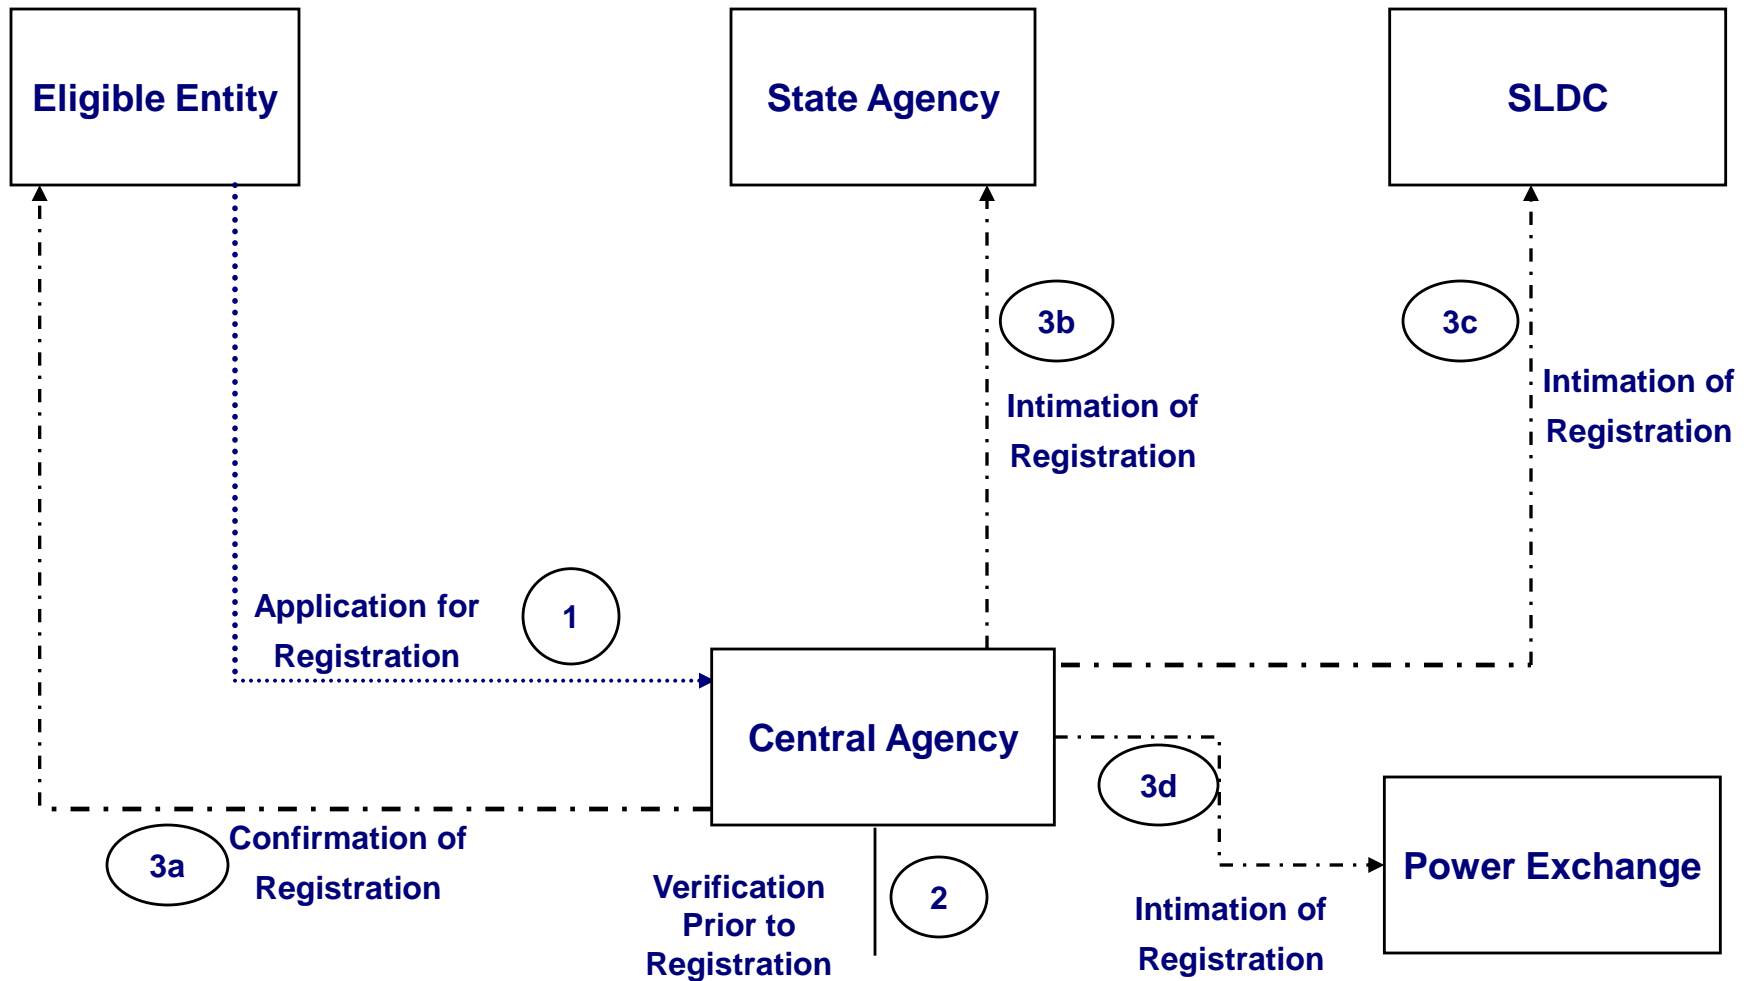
Eligible Entity

State Agency

SLDC

3b

Intimation of Registration

3c

Intimation of Registration

Application for Registration

1

Central Agency

3d

Power Exchange

3a

Confirmation of Registration

Verification Prior to Registration

2

Intimation of Registration